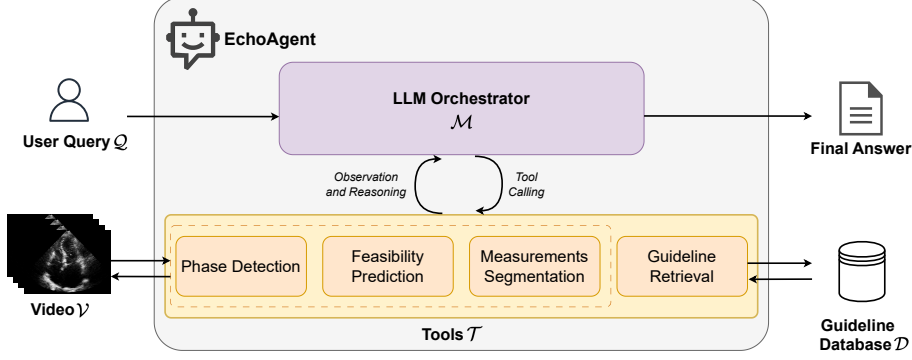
EchoAgent

User Query $\mathcal{Q}$

LLM Orchestrator
$\mathcal{M}$

Final Answer

Observation and Reasoning

Tool Calling

Phase Detection

Feasibility Prediction

Measurements Segmentation

Guideline Retrieval

Video $\mathcal{V}$

Tools $\mathcal{T}$

Guideline Database $\mathcal{D}$